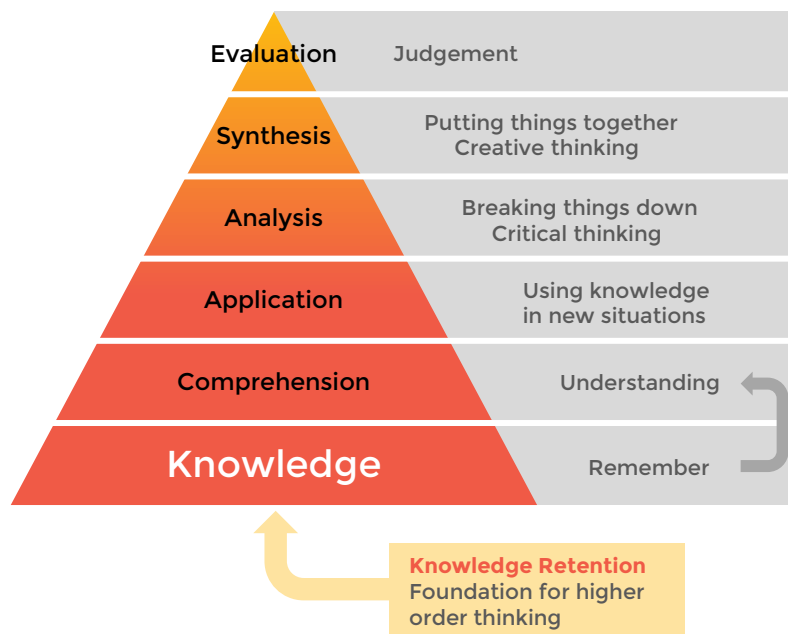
Evaluation
Judgement

Synthesis
Putting things together
Creative thinking

Analysis
Breaking things down
Critical thinking

Application
Using knowledge in new situations

Comprehension
Understanding

Knowledge
Remember

Knowledge Retention
Foundation for higher order thinking